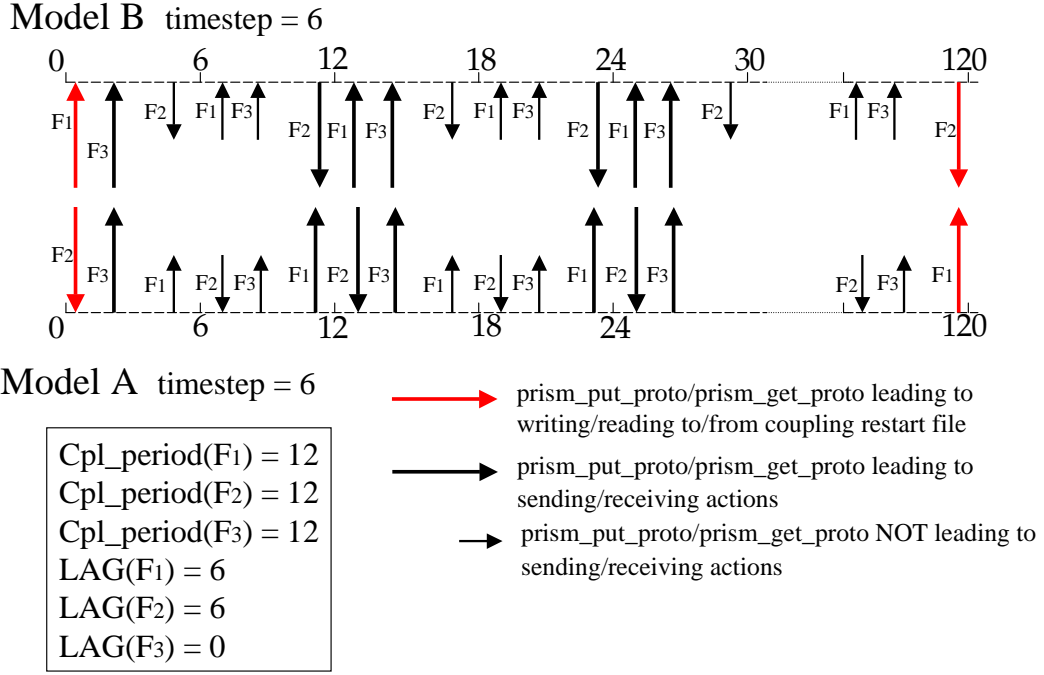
Model B timestep = 6

0 6 12 18 24 30 120

F1 F3 F2 F1 F3 F2 F1 F3 F2 F1 F3 F2 F1 F3 F2 F1 F3 F2

F2 F3 F1 F2 F3 F1 F2 F3 F1 F2 F3 F1 F2 F3 F1 F2 F3 F1

0 6 12 18 24 120

Model A timestep = 6

Cpl_period(F1) = 12
Cpl_period(F2) = 12
Cpl_period(F3) = 12
LAG(F1) = 6
LAG(F2) = 6
LAG(F3) = 0

prism_put_proto/prism_get_proto leading to writing/reading to/from coupling restart file

prism_put_proto/prism_get_proto leading to sending/receiving actions

prism_put_proto/prism_get_proto NOT leading to sending/receiving actions